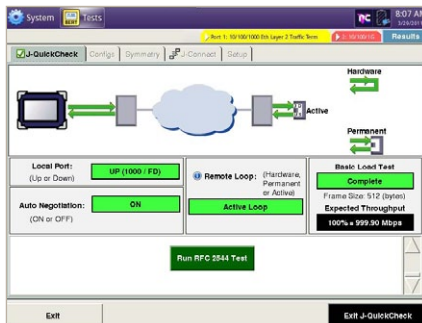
System Tests
8:07 AM
3/29/201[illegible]
Port 1: 10/100/1000 Eth Layer 2 Traffic Term
P: 10/100/10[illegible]
Results

J-QuickCheck Config Symmetry J-Connect Setup

Hardware
Active
Permanent

Local Port: (Up or Down)
UP (1000 / FD)
Auto Negotiation: (ON or OFF)
ON
Remote Loop: (Hardware, Permanent or Active)
Active Loop
Basic Load Test
Complete
Frame Size: 512 (bytes)
Expected Throughput
100% = 999.90 Mbps

Run RFC 2544 Test

Exit
Exit J-QuickCheck